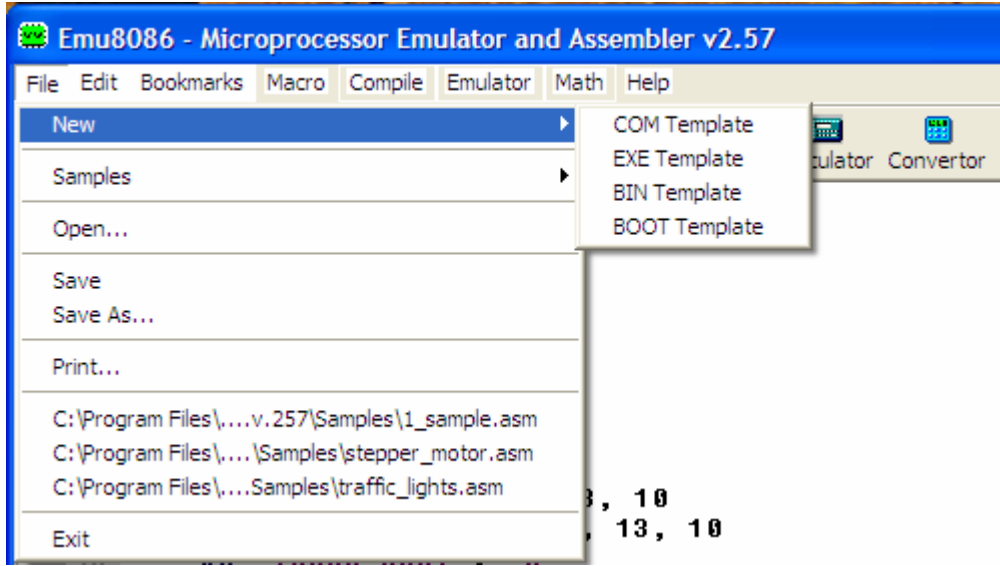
Emu8086 - Microprocessor Emulator and Assembler v2.57

File Edit Bookmarks Macro Compile Emulator Math Help

New
Samples
Open...
Save
Save As...
Print...
C:\Program Files\....v.257\Samples\1_sample.asm
C:\Program Files\....\Samples\stepper_motor.asm
C:\Program Files\....Samples\traffic_lights.asm
Exit

COM Template
EXE Template
BIN Template
BOOT Template

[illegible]culator Convertor

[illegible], 10
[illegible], 13, 10